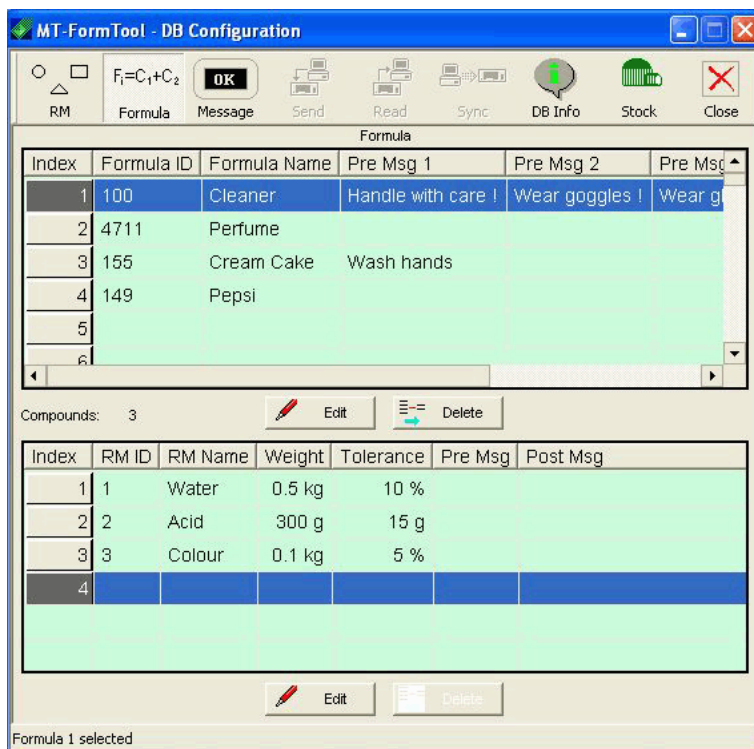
MT-FormTool - DB Configuration

RM | $F_i=C_1+C_2$ Formula | OK Message | Send | Read | Sync | DB Info | Stock | Close

Formula

| Index | Formula ID | Formula Name | Pre Msg 1 | Pre Msg 2 | Pre Msg |
|---|---|---|---|---|---|
| 1 | 100 | Cleaner | Handle with care ! | Wear goggles ! | Wear g |
| 2 | 4711 | Perfume | | | |
| 3 | 155 | Cream Cake | Wash hands | | |
| 4 | 149 | Pepsi | | | |
| 5 | | | | | |
| 6 | | | | | |

Compounds: 3

Edit | Delete

| Index | RM ID | RM Name | Weight | Tolerance | Pre Msg | Post Msg |
|---|---|---|---|---|---|---|
| 1 | 1 | Water | 0.5 kg | 10 % | | |
| 2 | 2 | Acid | 300 g | 15 g | | |
| 3 | 3 | Colour | 0.1 kg | 5 % | | |
| 4 | | | | | | |

Edit | Delete

Formula 1 selected